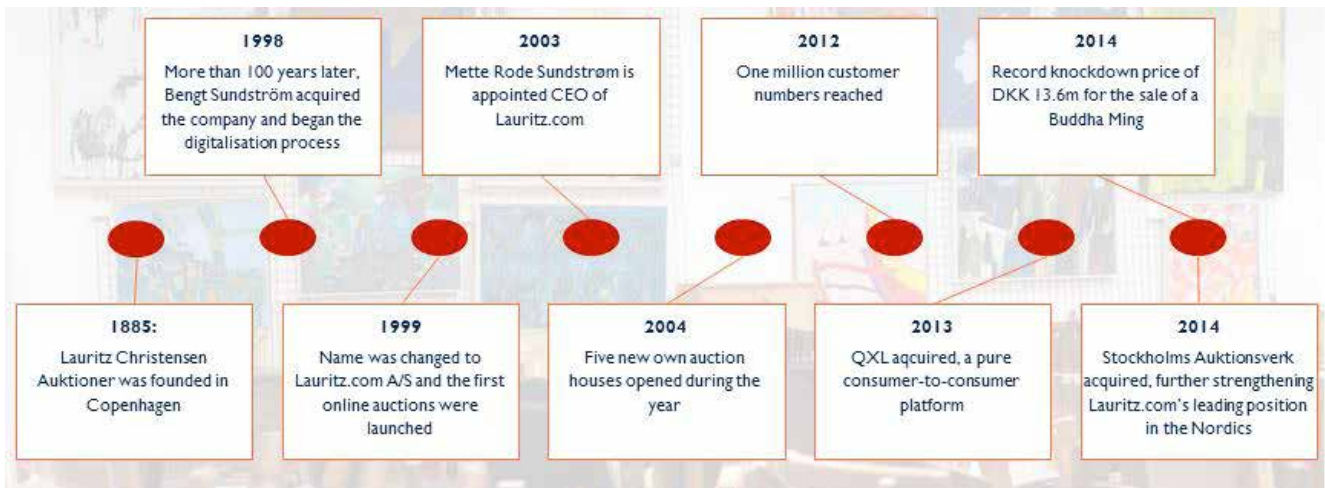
1998
More than 100 years later, Bengt Sundström acquired the company and began the digitalisation process

2003
Mette Rode Sundstrøm is appointed CEO of Lauritz.com

2012
One million customer numbers reached

2014
Record knockdown price of DKK 13.6m for the sale of a Buddha Ming

1885:
Lauritz Christensen Auktioner was founded in Copenhagen

1999
Name was changed to Lauritz.com A/S and the first online auctions were launched

2004
Five new own auction houses opened during the year

2013
QXL aqcuired, a pure consumer-to-consumer platform

2014
Stockholms Auktionsverk acquired, further strengthening Lauritz.com's leading position in the Nordics